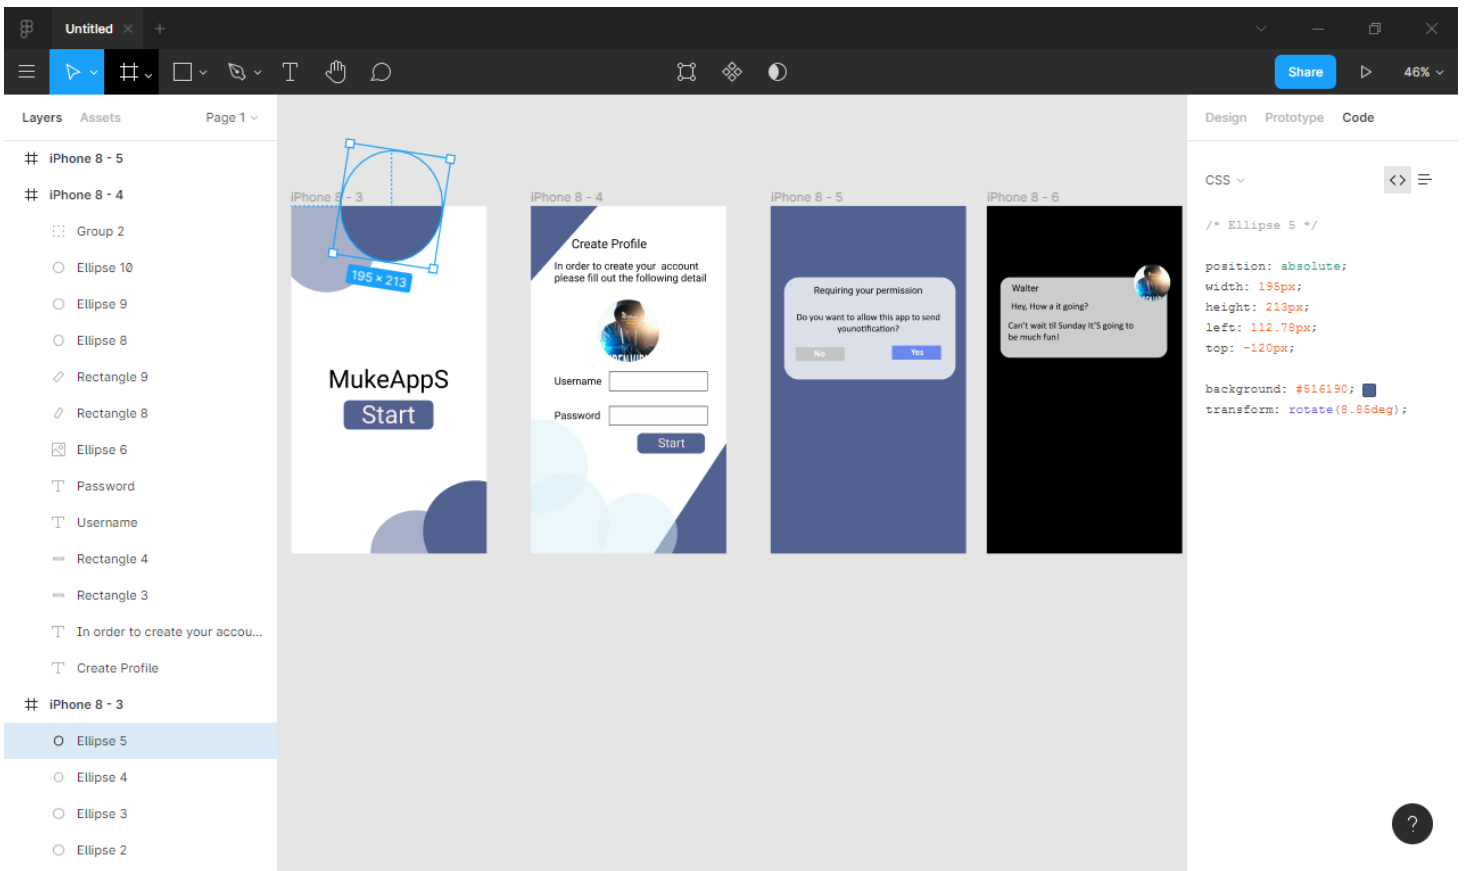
Untitled

Share

46%

Layers Assets Page 1

iPhone 8 - 5
iPhone 8 - 4
Group 2
Ellipse 10
Ellipse 9
Ellipse 8
Rectangle 9
Rectangle 8
Ellipse 6
Password
Username
Rectangle 4
Rectangle 3
In order to create your accou...
Create Profile
iPhone 8 - 3
Ellipse 5
Ellipse 4
Ellipse 3
Ellipse 2

iPhone 8 - 3
195 × 213
MukeAppS
Start

iPhone 8 - 4
Create Profile
In order to create your account please fill out the following detail
Username
Password
Start

iPhone 8 - 5
Requiring your permission
Do you want to allow this app to send younotification?
No
Yes

iPhone 8 - 6
Walter
Hey, How a it going?
Can't wait til Sunday it'S going to be much fun!

Design Prototype Code

CSS

/* Ellipse 5 */

position: absolute;
width: 195px;
height: 213px;
left: 112.78px;
top: -120px;

background: #516190;
transform: rotate(8.85deg);

?